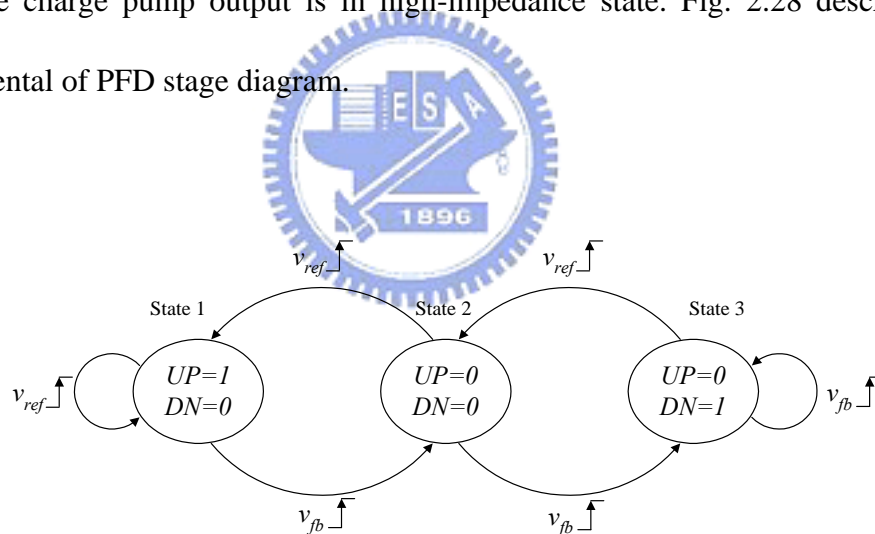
e charge pump output is in high-impedance state. Fig. 2.28 desc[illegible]

ental of PFD stage diagram.

1896

$v_{ref}$

$v_{ref}$

State 1

State 2

State 3

$v_{ref}$

UP=1
DN=0

UP=0
DN=0

UP=0
DN=1

$v_{fb}$

$v_{fb}$

$v_{fb}$